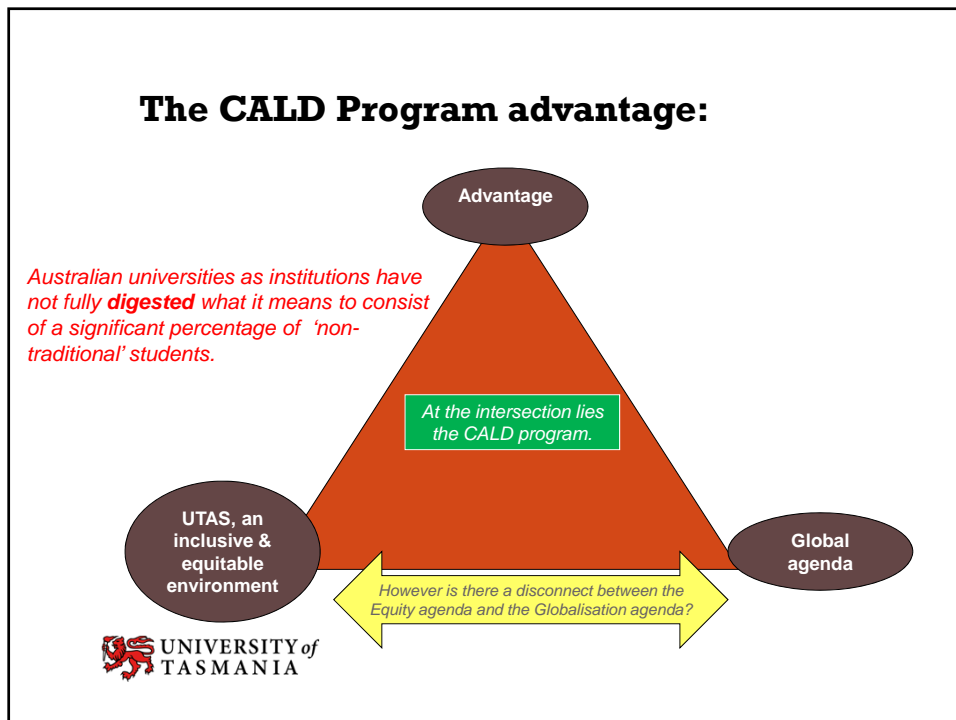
The CALD Program advantage:

Advantage

Australian universities as institutions have not fully **digested** what it means to consist of a significant percentage of 'non-traditional' students.

At the intersection lies the CALD program.

UTAS, an inclusive & equitable environment

Global agenda

However is there a disconnect between the Equity agenda and the Globalisation agenda?

UNIVERSITY of TASMANIA